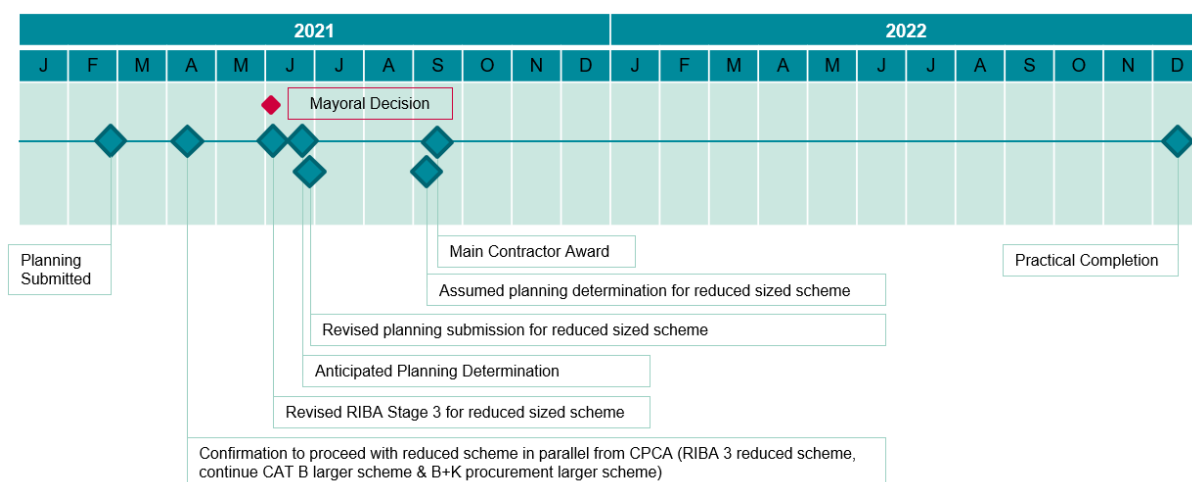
2021

2022

| J | F | M | A | M | J | J | A | S | O | N | D | J | F | M | A | M | J | J | A | S | O | N | D |
|---|---|---|---|---|---|---|---|---|---|---|---|---|---|---|---|---|---|---|---|---|---|---|---|

Mayoral Decision

Planning Submitted

Main Contractor Award

Practical Completion

Assumed planning determination for reduced sized scheme

Revised planning submission for reduced sized scheme

Anticipated Planning Determination

Revised RIBA Stage 3 for reduced sized scheme

Confirmation to proceed with reduced scheme in parallel from CPCA (RIBA 3 reduced scheme, continue CAT B larger scheme & B+K procurement larger scheme)